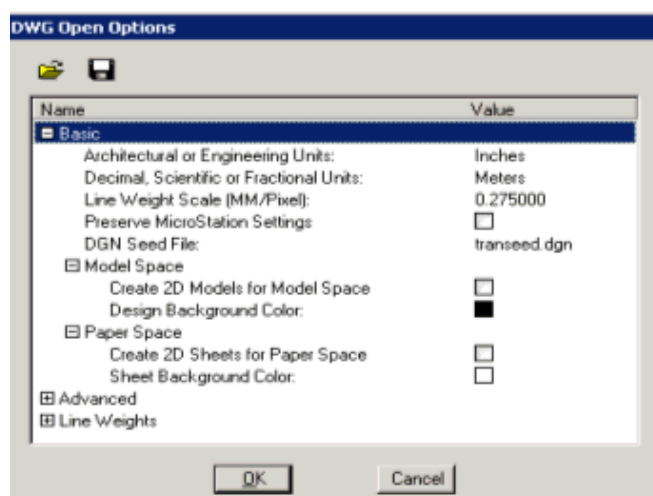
DWG Open Options

| Name | Value |
|---|---|
| Basic | |
| Architectural or Engineering Units: | Inches |
| Decimal, Scientific or Fractional Units: | Meters |
| Line Weight Scale (MM/Pixel): | 0.275000 |
| Preserve MicroStation Settings | |
| DGN Seed File: | transeed.dgn |
| Model Space | |
| Create 2D Models for Model Space | |
| Design Background Color: | |
| Paper Space | |
| Create 2D Sheets for Paper Space | |
| Sheet Background Color: | |
| Advanced | |
| Line Weights | |

OK

Cancel